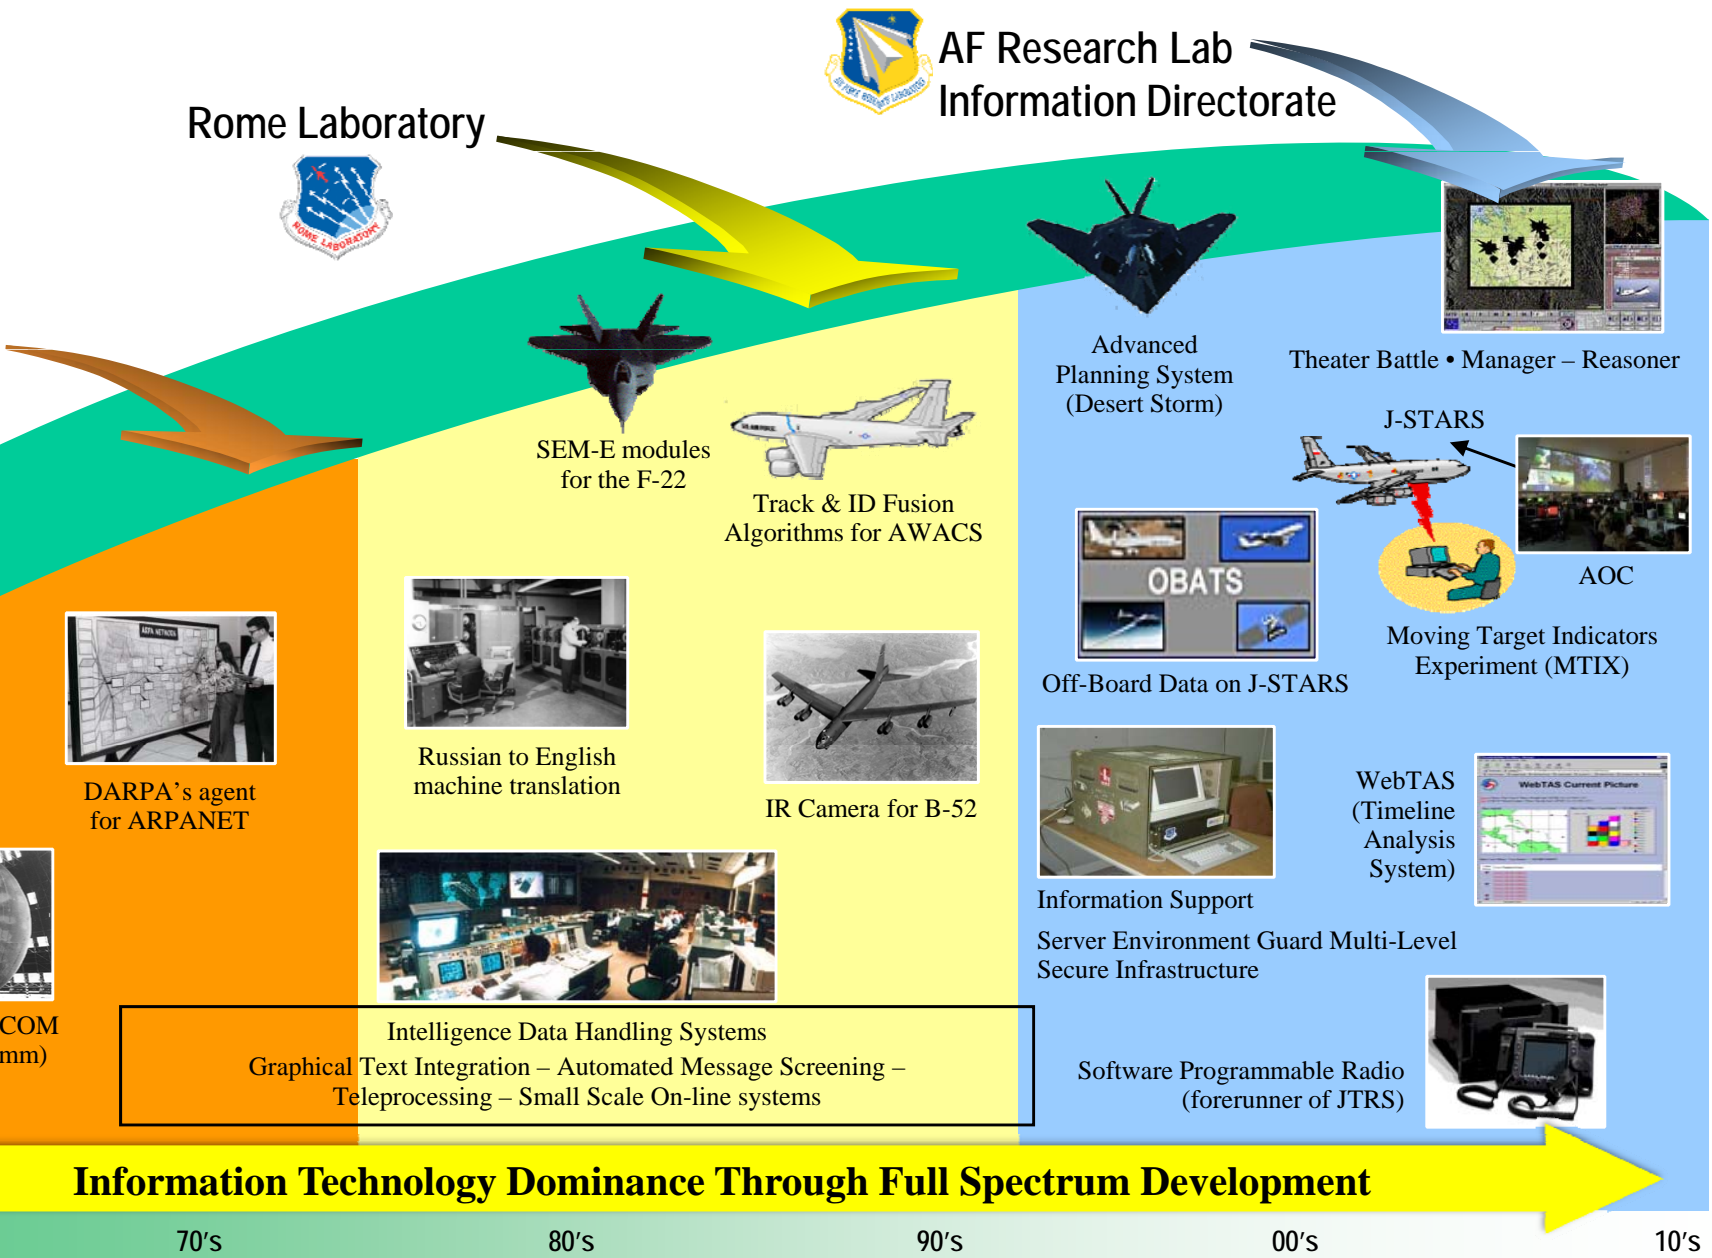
AF Research Lab
Information Directorate

Rome Laboratory

ROME LABORATORY

SEM-E modules for the F-22

Track & ID Fusion Algorithms for AWACS

Advanced Planning System (Desert Storm)

Theater Battle • Manager – Reasoner

J-STARS

AOC

OBATS

Off-Board Data on J-STARS

Moving Target Indicators Experiment (MTIX)

DARPA's agent for ARPANET

Russian to English machine translation

IR Camera for B-52

WebTAS (Timeline Analysis System)

WebTAS Current Picture

Information Support

Server Environment Guard Multi-Level Secure Infrastructure

COM
mm)

Intelligence Data Handling Systems
Graphical Text Integration – Automated Message Screening – Teleprocessing – Small Scale On-line systems

Software Programmable Radio (forerunner of JTRS)

Information Technology Dominance Through Full Spectrum Development

70's

80's

90's

00's

10's